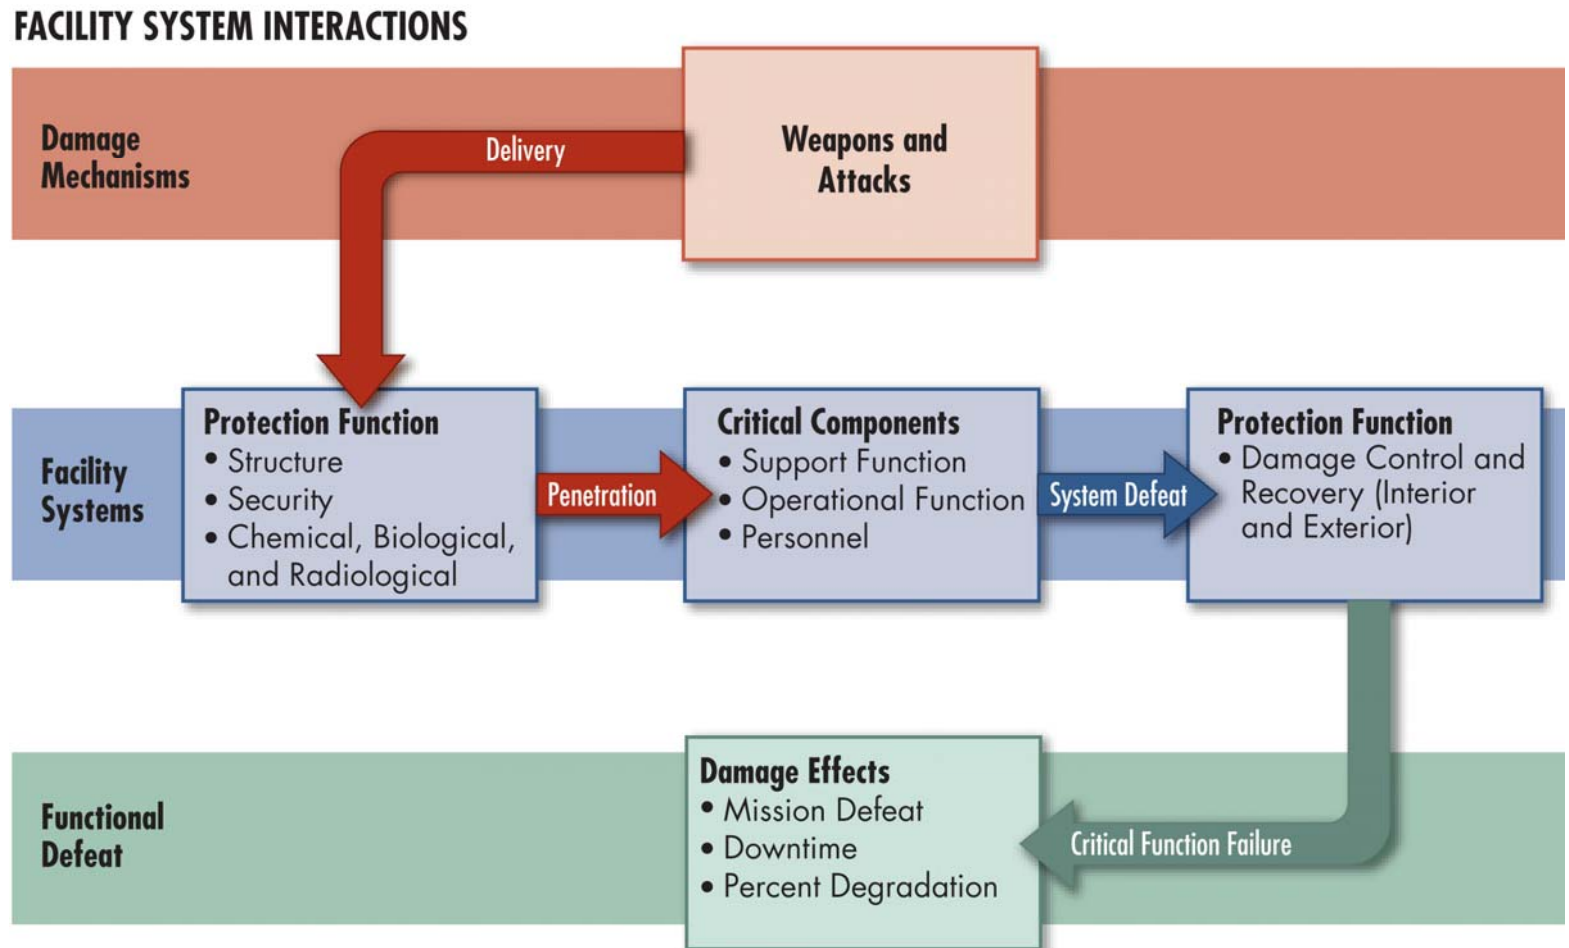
FACILITY SYSTEM INTERACTIONS

Damage Mechanisms

Delivery

Weapons and Attacks

Facility Systems

Protection Function
• Structure
• Security
• Chemical, Biological, and Radiological

Penetration

Critical Components
• Support Function
• Operational Function
• Personnel

System Defeat

Protection Function
• Damage Control and Recovery (Interior and Exterior)

Functional Defeat

Damage Effects
• Mission Defeat
• Downtime
• Percent Degradation

Critical Function Failure